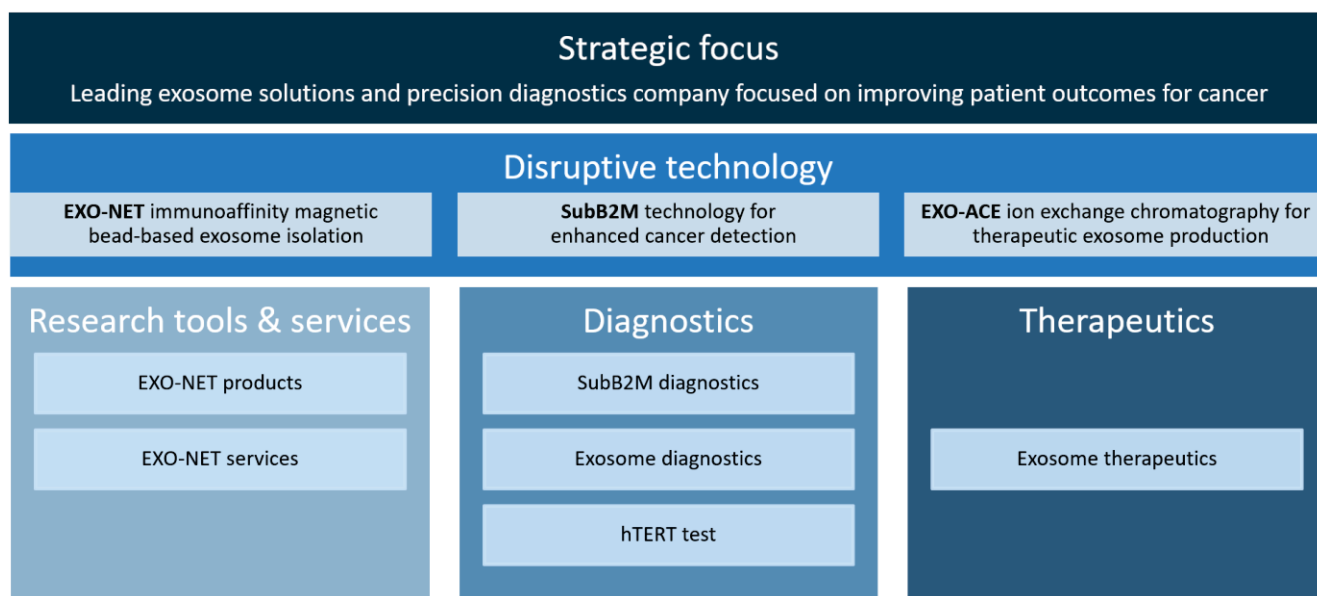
Strategic focus

Leading exosome solutions and precision diagnostics company focused on improving patient outcomes for cancer

Disruptive technology

**EXO-NET** immunoaffinity magnetic bead-based exosome isolation

**SubB2M** technology for enhanced cancer detection

**EXO-ACE** ion exchange chromatography for therapeutic exosome production

Research tools & services

EXO-NET products

EXO-NET services

Diagnostics

SubB2M diagnostics

Exosome diagnostics

hTERT test

Therapeutics

Exosome therapeutics